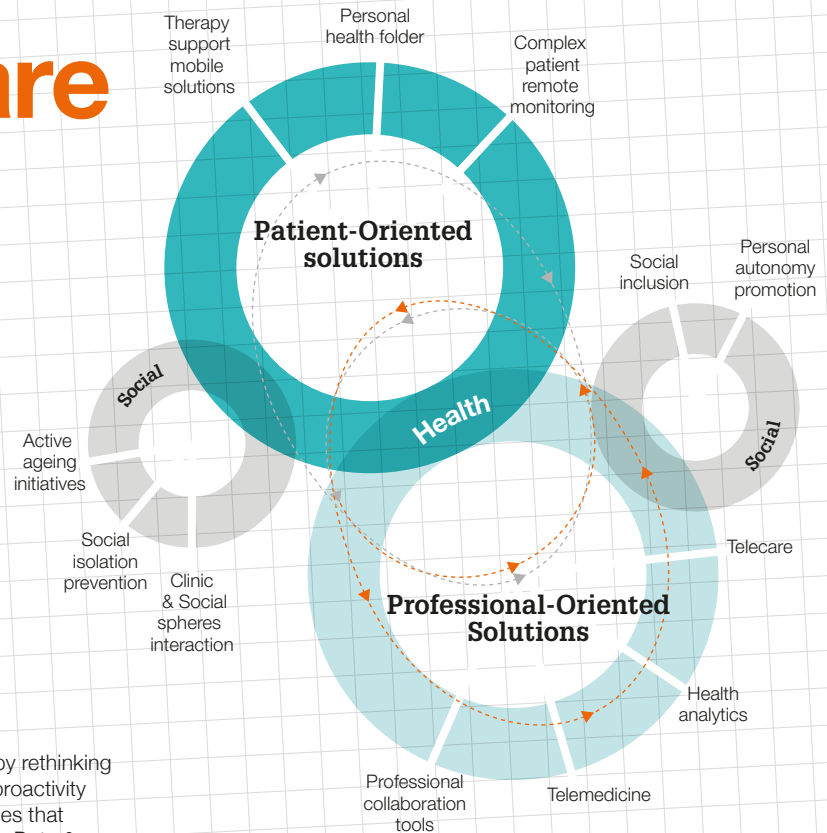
are

Therapy support mobile solutions

Personal health folder

Complex patient remote monitoring

Patient-Oriented solutions

Social inclusion

Personal autonomy promotion

Social

Health

Social

Active ageing initiatives

Social isolation prevention

Clinic & Social spheres interaction

Telecare

Professional-Oriented Solutions

Health analytics

Professional collaboration tools

Telemedicine

by rethinking proactivity es that